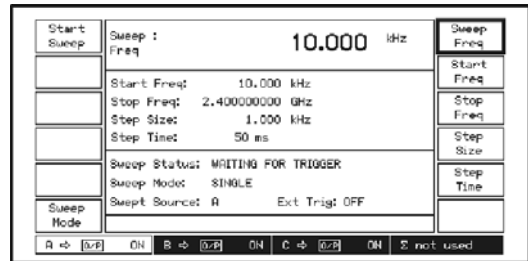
Start Sweep

Sweep : Freq

10.000 kHz

Start Freq: 10.000 kHz
Stop Freq: 2.400000000 GHz
Step Size: 1.000 kHz
Step Time: 50 ms

Sweep Status: WAITING FOR TRIGGER
Sweep Mode: SINGLE
Swept Source: A Ext Trig: OFF

Sweep Mode

Sweep Freq

Start Freq

Stop Freq

Step Size

Step Time

A ⇨ O/P ON B ⇨ O/P ON C ⇨ O/P ON Σ not used